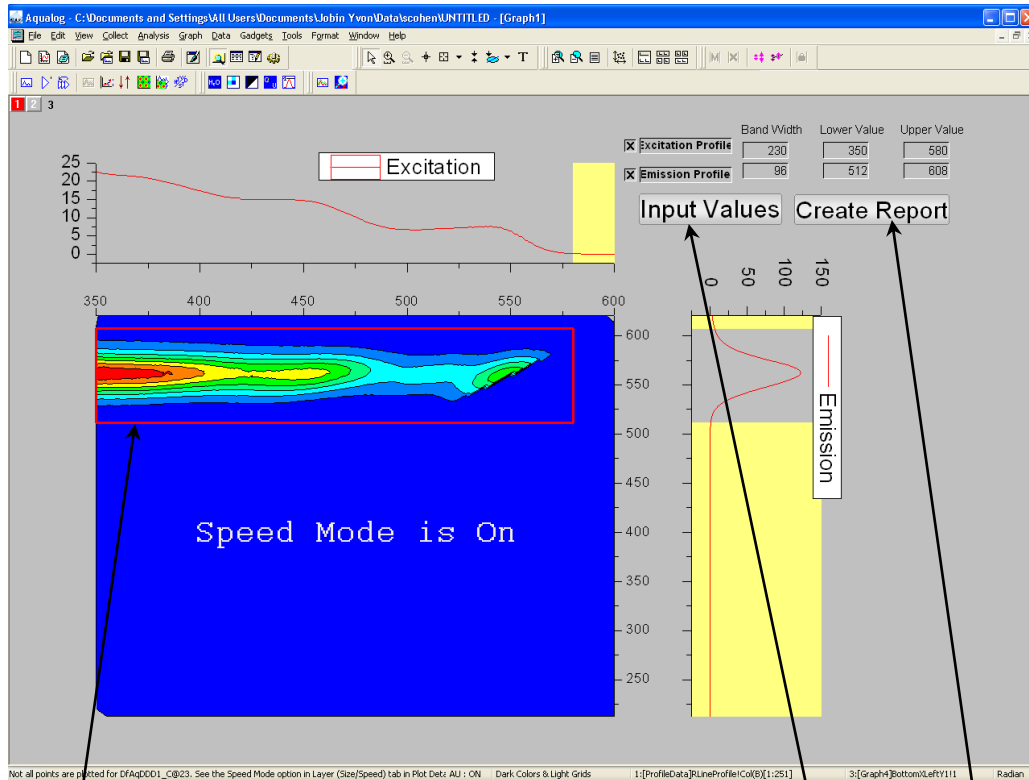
Aqualog - C:\Documents and Settings\All Users\Documents\Jobin Yvon\Data\scohen\UNTITLED - [Graph1]

File Edit View Collect Analysis Graph Data Gadgets Tools Format Window Help

1 2 3

Excitation

25
20
15
10
5
0

350 400 450 500 550 600

| | | Band Width | Lower Value | Upper Value |
|---|---|---|---|---|
| X | Excitation Profile | 230 | 350 | 580 |
| X | Emission Profile | 96 | 512 | 608 |

Input Values

Create Report

0 50 100 150

600
550
500
450
400
350
300
250

Emission

Speed Mode is On

Not all points are plotted for DfAqDDD1_C@23. See the Speed Mode option in Layer (Size/Speed) tab in Plot Deta AU : ON Dark Colors & Light Grids 1:[ProfileData]RLineProfile!Col(B)[1:251] 3:[Graph4]BottomXLeftY1!1 Radian